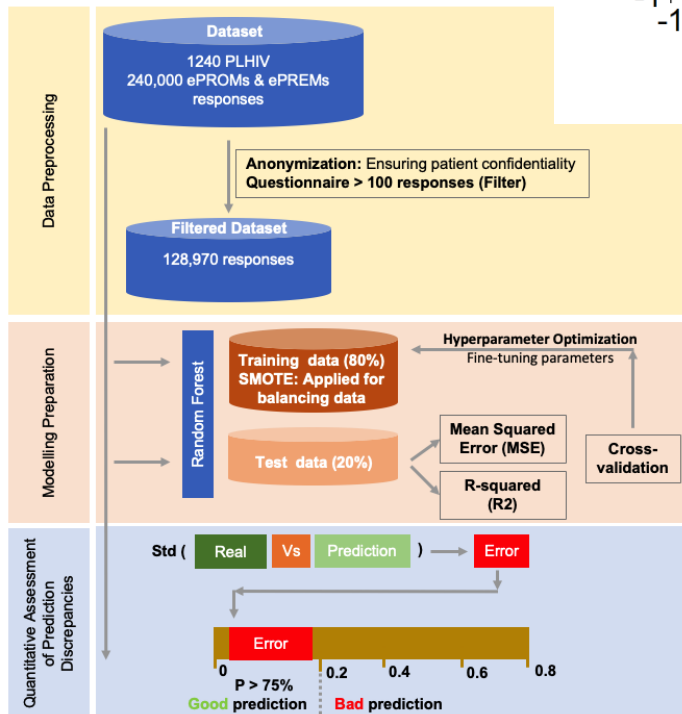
-1

Data Preprocessing

Dataset
1240 PLHIV
240,000 ePROMs & ePREMs responses

Anonymization: Ensuring patient confidentiality
Questionnaire > 100 responses (Filter)

Filtered Dataset
128,970 responses

Modelling Preparation

Random Forest

Training data (80%)
SMOTE: Applied for balancing data

Hyperparameter Optimization
Fine-tuning parameters

Test data (20%)

Mean Squared Error (MSE)

R-squared (R2)

Cross-validation

Quantitative Assessment of Prediction Discrepancies

Std ( Real Vs Prediction ) Error

Error

0 0.2 0.4 0.6 0.8

P > 75%
Good prediction Bad prediction